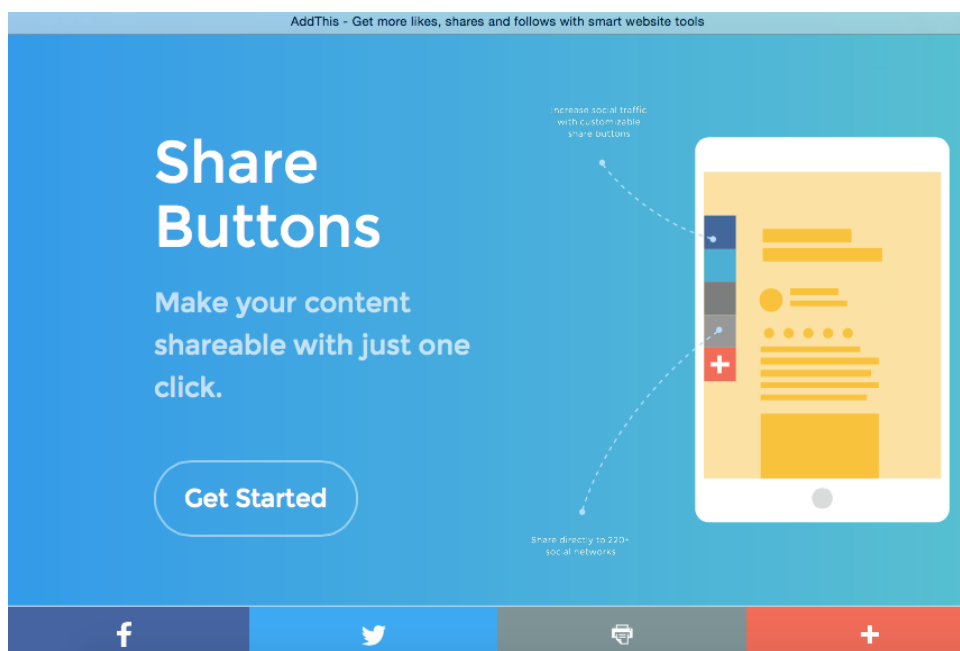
AddThis - Get more likes, shares and follows with smart website tools

Share Buttons

Make your content shareable with just one click.

Get Started

Increase social traffic with customizable share buttons

Share directly to 220+ social networks

f

+